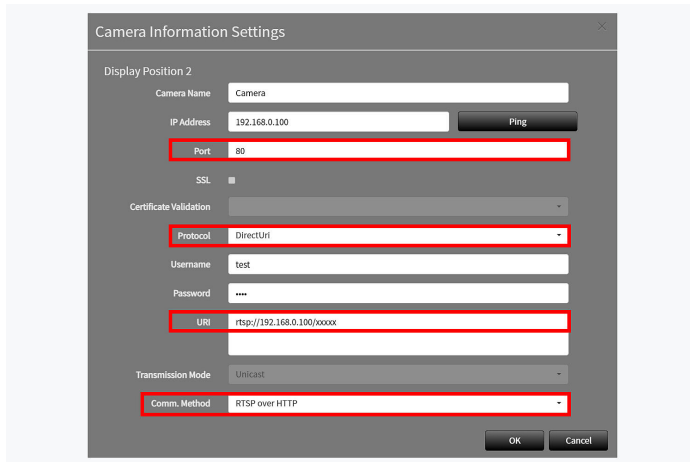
Camera Information Settings

Display Position 2

Camera Name Camera

IP Address 192.168.0.100 Ping

Port 80

SSL

Certificate Validation

Protocol DirectUri

Username test

Password ••••

URI rtsp://192.168.0.100/xxxxx

Transmission Mode Unicast

Comm. Method RTSP over HTTP

OK Cancel